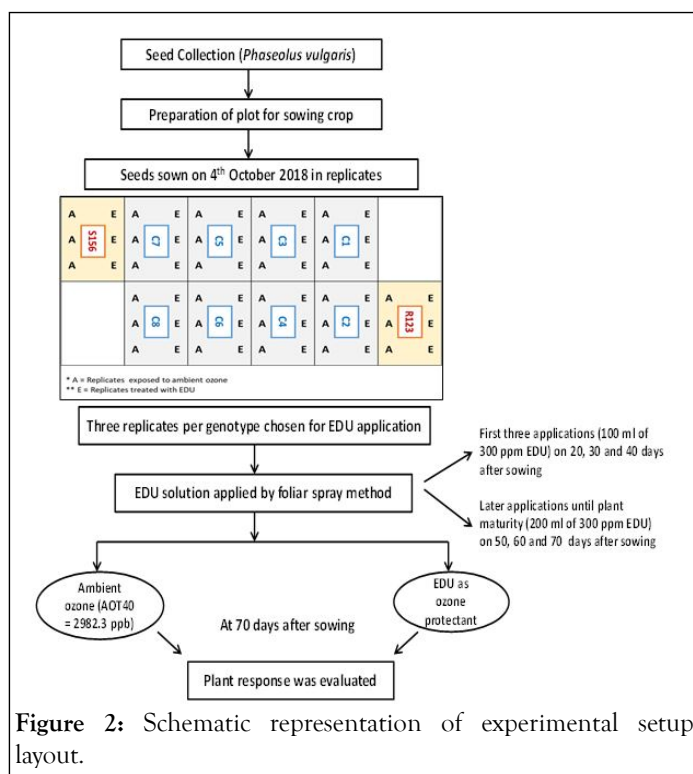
Seed Collection (*Phaseolus vulgaris*)

Preparation of plot for sowing crop

Seeds sown on 4$^{th}$ October 2018 in replicates

A E
A S156 E
A E

A E
A C7 E
A E

A E
A C5 E
A E

A E
A C3 E
A E

A E
A C1 E
A E

A E
A C8 E
A E

A E
A C6 E
A E

A E
A C4 E
A E

A E
A C2 E
A E

A E
A R123 E
A E

* A = Replicates exposed to ambient ozone
** E = Replicates treated with EDU

Three replicates per genotype chosen for EDU application

EDU solution applied by foliar spray method

First three applications (100 ml of 300 ppm EDU) on 20, 30 and 40 days after sowing

Later applications until plant maturity (200 ml of 300 ppm EDU) on 50, 60 and 70 days after sowing

Ambient ozone (AOT40 = 2982.3 ppb)

At 70 days after sowing

EDU as ozone protectant

Plant response was evaluated

**Figure 2:** Schematic representation of experimental setup layout.